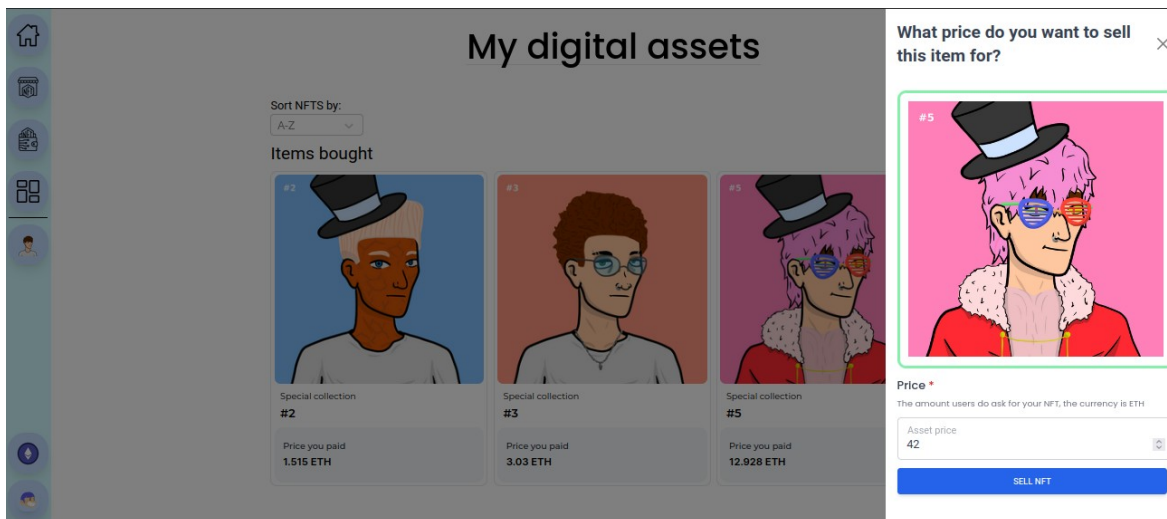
My digital assets

Sort NFTS by:
A-Z

Items bought

#2

Special collection
#2

Price you paid
1.515 ETH

#3

Special collection
#3

Price you paid
3.03 ETH

#5

Special collection
#5

Price you paid
12.928 ETH

What price do you want to sell this item for?

×

#5

Price *
The amount users do ask for your NFT, the currency is ETH

Asset price
42

SELL NFT